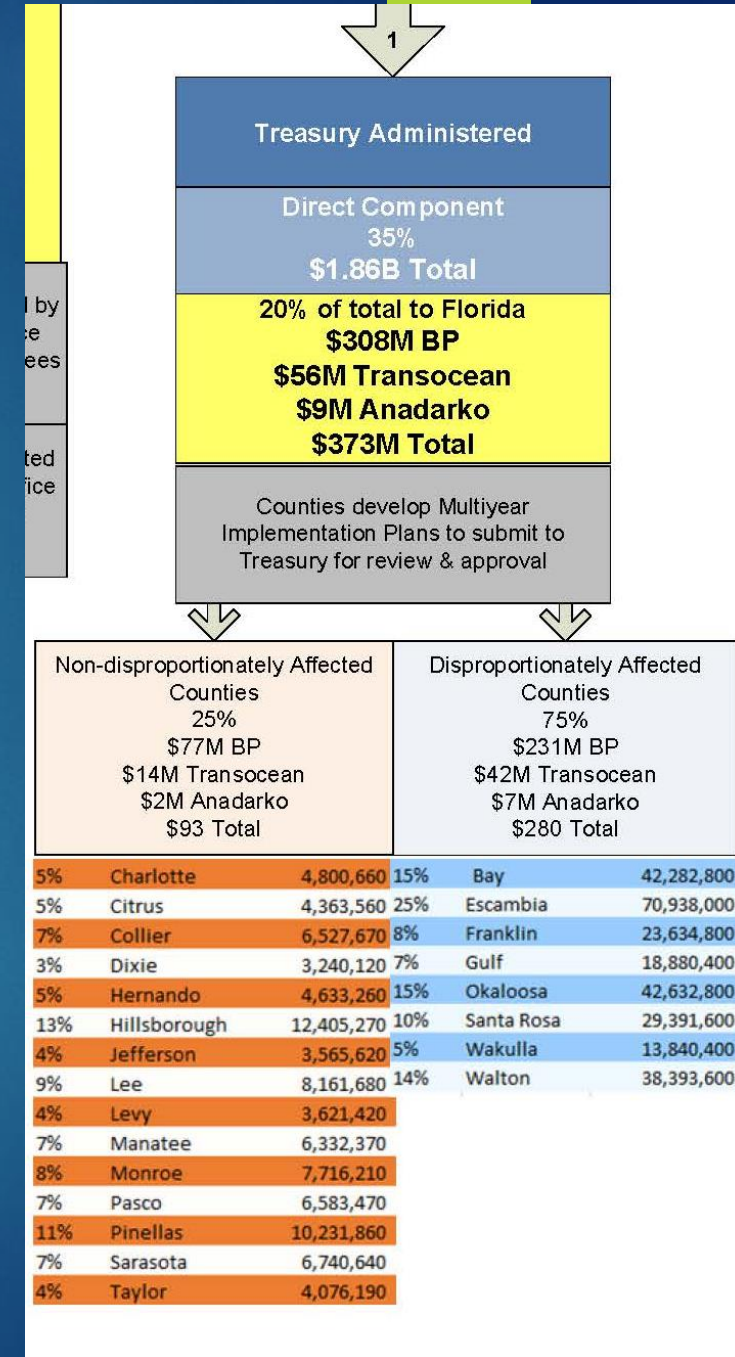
1

Treasury Administered

Direct Component
35%
$1.86B Total

20% of total to Florida
$308M BP
$56M Transocean
$9M Anadarko
$373M Total

Counties develop Multiyear Implementation Plans to submit to Treasury for review & approval

l by
e
ees

ted
fice

Non-disproportionately Affected Counties
25%
$77M BP
$14M Transocean
$2M Anadarko
$93 Total

Disproportionately Affected Counties
75%
$231M BP
$42M Transocean
$7M Anadarko
$280 Total

| 5% | Charlotte | 4,800,660 |
|---|---|---|
| 5% | Citrus | 4,363,560 |
| 7% | Collier | 6,527,670 |
| 3% | Dixie | 3,240,120 |
| 5% | Hernando | 4,633,260 |
| 13% | Hillsborough | 12,405,270 |
| 4% | Jefferson | 3,565,620 |
| 9% | Lee | 8,161,680 |
| 4% | Levy | 3,621,420 |
| 7% | Manatee | 6,332,370 |
| 8% | Monroe | 7,716,210 |
| 7% | Pasco | 6,583,470 |
| 11% | Pinellas | 10,231,860 |
| 7% | Sarasota | 6,740,640 |
| 4% | Taylor | 4,076,190 |

| 15% | Bay | 42,282,800 |
|---|---|---|
| 25% | Escambia | 70,938,000 |
| 8% | Franklin | 23,634,800 |
| 7% | Gulf | 18,880,400 |
| 15% | Okaloosa | 42,632,800 |
| 10% | Santa Rosa | 29,391,600 |
| 5% | Wakulla | 13,840,400 |
| 14% | Walton | 38,393,600 |